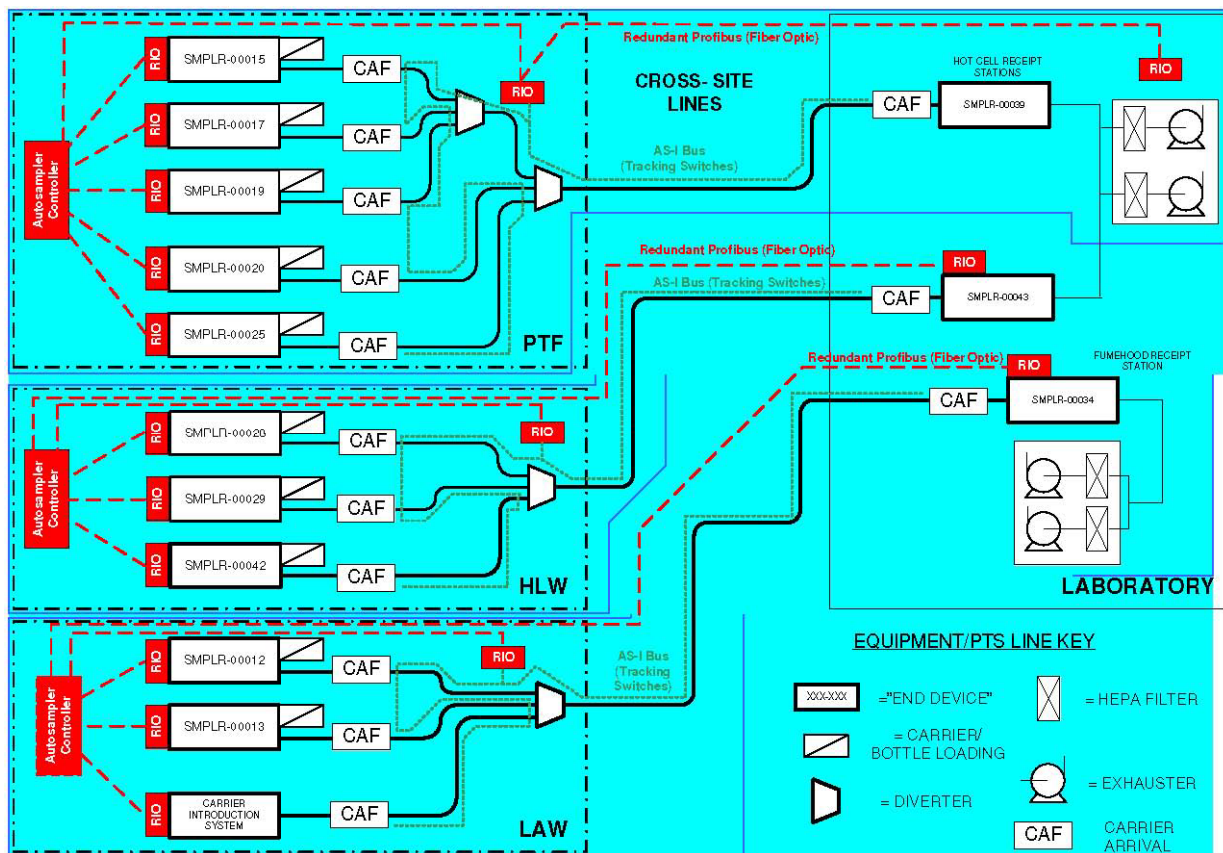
Redundant Profibus (Fiber Optic)

RIO

Autosampler Controller

RIO SMPLR-00015 CAF
RIO SMPLR-00017 CAF
RIO SMPLR-00019 CAF
RIO SMPLR-00020 CAF
RIO SMPLR-00025 CAF

RIO

PTF

CROSS- SITE LINES

AS-I Bus (Tracking Switches)

HOT CELL RECEIPT STATIONS

CAF SMPLR-00039

Redundant Profibus (Fiber Optic)

RIO

AS-I Bus (Tracking Switches)

CAF SMPLR-00043

Redundant Profibus (Fiber Optic)

RIO

FUMEHOOD RECEIPT STATION

CAF SMPLR-00034

Autosampler Controller

RIO SMPLR-00028 CAF
RIO SMPLR-00029 CAF
RIO SMPLR-00042 CAF

RIO

HLW

LABORATORY

Autosampler Controller

RIO SMPLR-00012 CAF
RIO SMPLR-00013 CAF
RIO CARRIER INTRODUCTION SYSTEM CAF

RIO

AS-I Bus (Tracking Switches)

LAW

EQUIPMENT/PTS LINE KEY

XXX-XXX ="END DEVICE"
= HEPA FILTER
= CARRIER/ BOTTLE LOADING
= EXHAUSTER
= DIVERTER
CAF CARRIER ARRIVAL